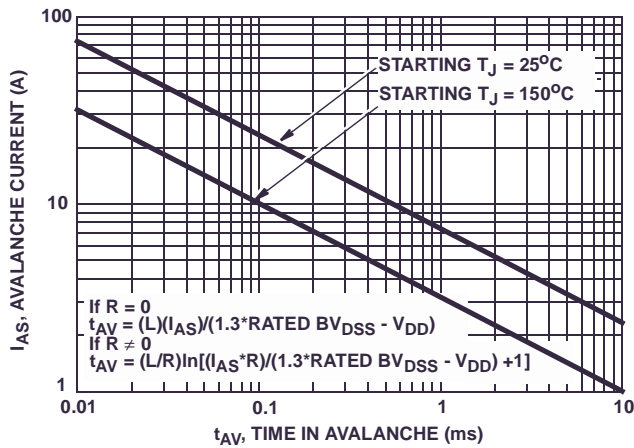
100

10

1

$I_{AS}$, AVALANCHE CURRENT (A)

STARTING $T_J = 25^oC$

STARTING $T_J = 150^oC$

If R = 0
$t_{AV} = (L)(I_{AS})/(1.3*RATED\ BV_{DSS} - V_{DD})$
If R $\neq$ 0
$t_{AV} = (L/R)\ln[(I_{AS}*R)/(1.3*RATED\ BV_{DSS} - V_{DD}) +1]$

0.01

0.1

1

10

$t_{AV}$, TIME IN AVALANCHE (ms)